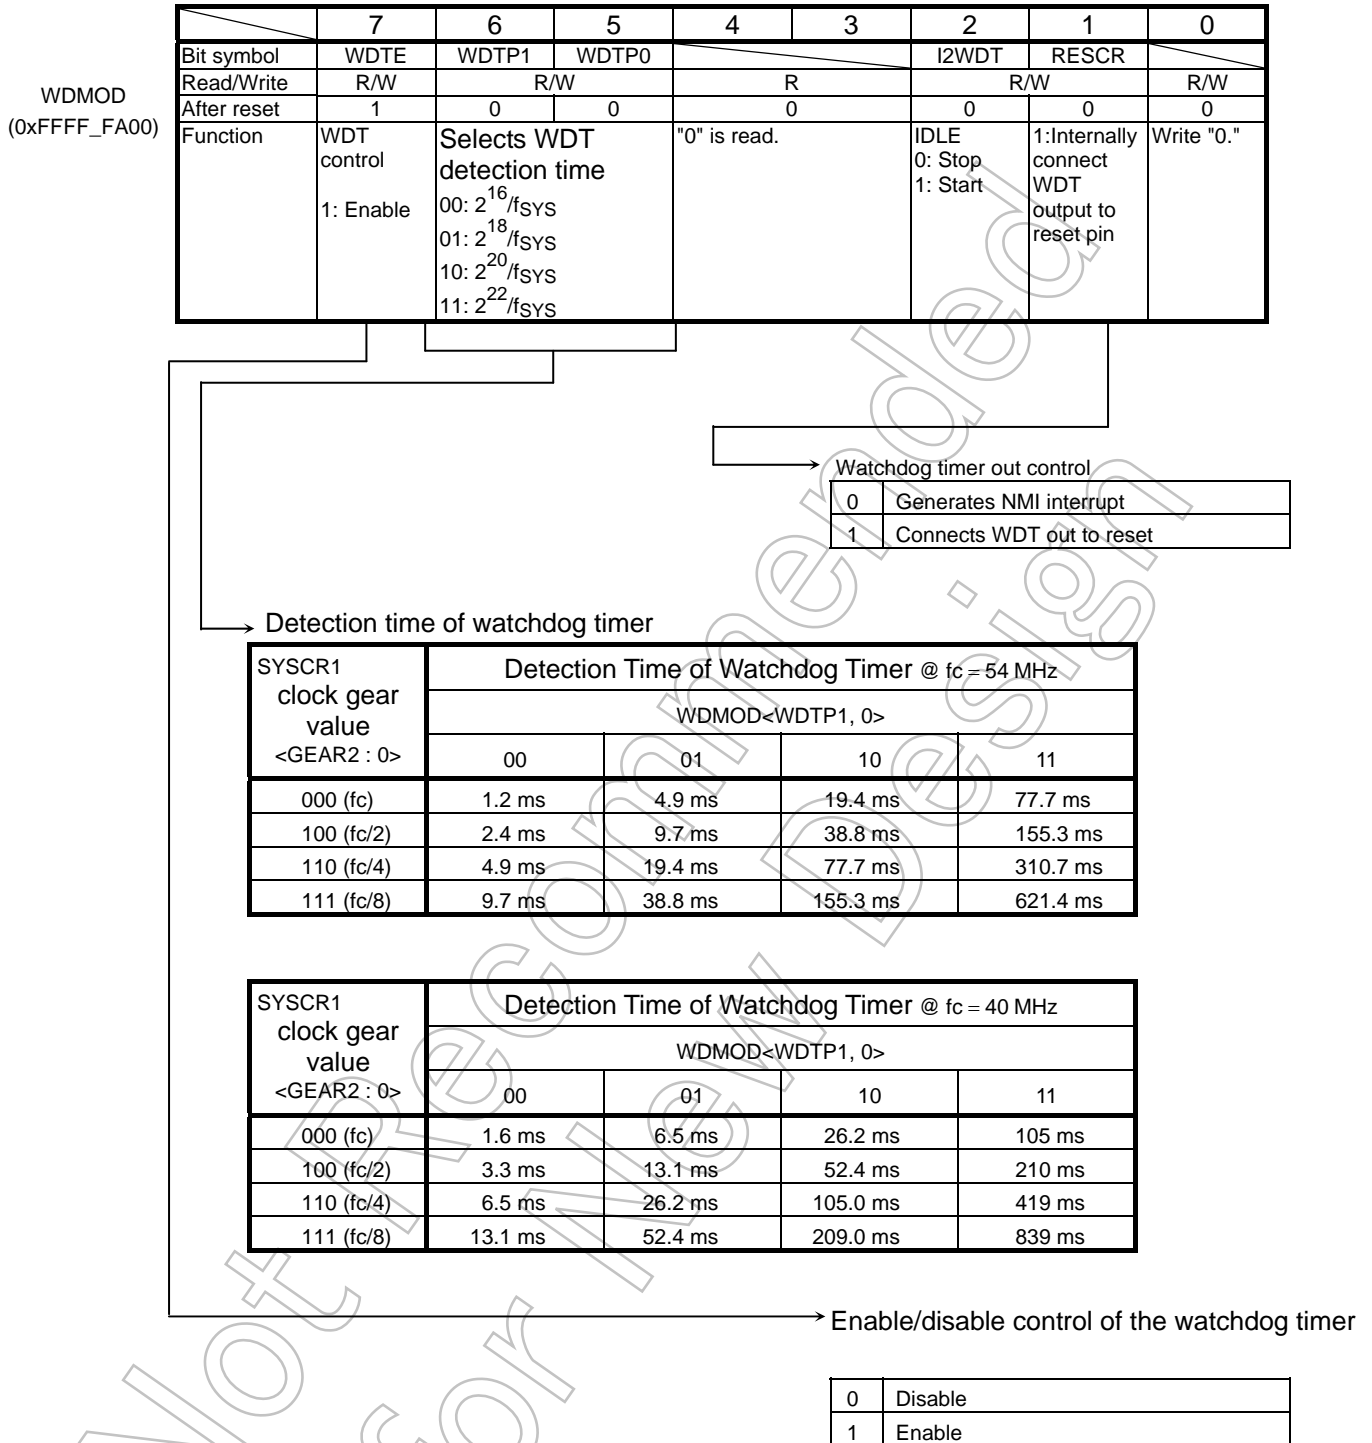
WDMOD
(0xFFFF_FA00)

| | 7 | 6 | 5 | 4 | 3 | 2 | 1 | 0 |
|---|---|---|---|---|---|---|---|---|
| Bit symbol | WDTE | WDTP1 | WDTP0 | | | I2WDT | RESCR | |
| Read/Write | R/W | R/W | | R | | R/W | | R/W |
| After reset | 1 | 0 | 0 | 0 | | 0 | 0 | 0 |
| Function | WDT control 1: Enable | Selects WDT detection time 00: $2^{16}/f_{SYS}$ 01: $2^{18}/f_{SYS}$ 10: $2^{20}/f_{SYS}$ 11: $2^{22}/f_{SYS}$ | | "0" is read. | | IDLE 0: Stop 1: Start | 1:Internally connect WDT output to reset pin | Write "0." |

Watchdog timer out control

| 0 | Generates NMI interrupt |
|---|---|
| 1 | Connects WDT out to reset |

Detection time of watchdog timer

| SYSCR1 clock gear value <GEAR2 : 0> | Detection Time of Watchdog Timer @ fc = 54 MHz WDMOD<WDTP1, 0> 00 | 01 | 10 | 11 |
|---|---|---|---|---|
| 000 (fc) | 1.2 ms | 4.9 ms | 19.4 ms | 77.7 ms |
| 100 (fc/2) | 2.4 ms | 9.7 ms | 38.8 ms | 155.3 ms |
| 110 (fc/4) | 4.9 ms | 19.4 ms | 77.7 ms | 310.7 ms |
| 111 (fc/8) | 9.7 ms | 38.8 ms | 155.3 ms | 621.4 ms |

| SYSCR1 clock gear value <GEAR2 : 0> | Detection Time of Watchdog Timer @ fc = 40 MHz WDMOD<WDTP1, 0> 00 | 01 | 10 | 11 |
|---|---|---|---|---|
| 000 (fc) | 1.6 ms | 6.5 ms | 26.2 ms | 105 ms |
| 100 (fc/2) | 3.3 ms | 13.1 ms | 52.4 ms | 210 ms |
| 110 (fc/4) | 6.5 ms | 26.2 ms | 105.0 ms | 419 ms |
| 111 (fc/8) | 13.1 ms | 52.4 ms | 209.0 ms | 839 ms |

Enable/disable control of the watchdog timer

| 0 | Disable |
|---|---|
| 1 | Enable |

Not Recommended for New Design